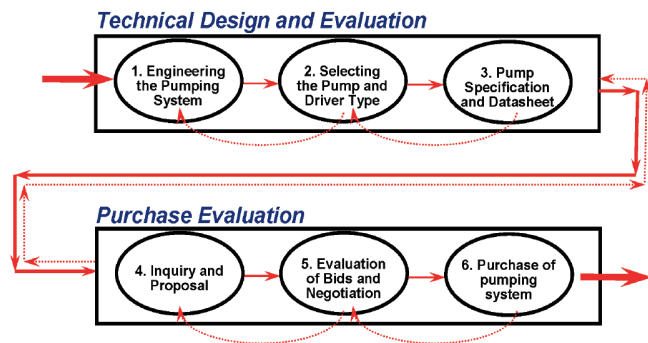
Technical Design and Evaluation

1. Engineering the Pumping System

2. Selecting the Pump and Driver Type

3. Pump Specification and Datasheet

Purchase Evaluation

4. Inquiry and Proposal

5. Evaluation of Bids and Negotiation

6. Purchase of pumping system